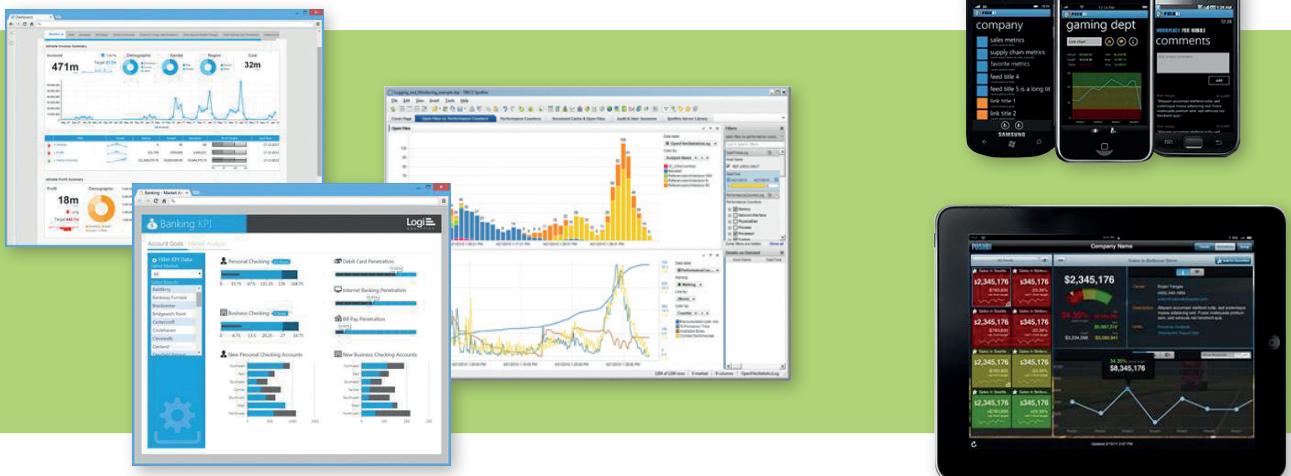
471m

32m

18m

Banking KPI

Logi

Account Goals

Personal Checking

Debit Card Penetration

Business Checking

Internet Banking Penetration

Bill Pay Penetration

New Personal Checking Accounts

New Business Checking Accounts

company

sales metrics

supply chain metrics

favorite metrics

feed title 4

feed title 5 is a long tit

link title 1

link title 2

gaming dept

comments

SAMSUNG

Company Name

$2,345,176

$345,176

$8,345,176